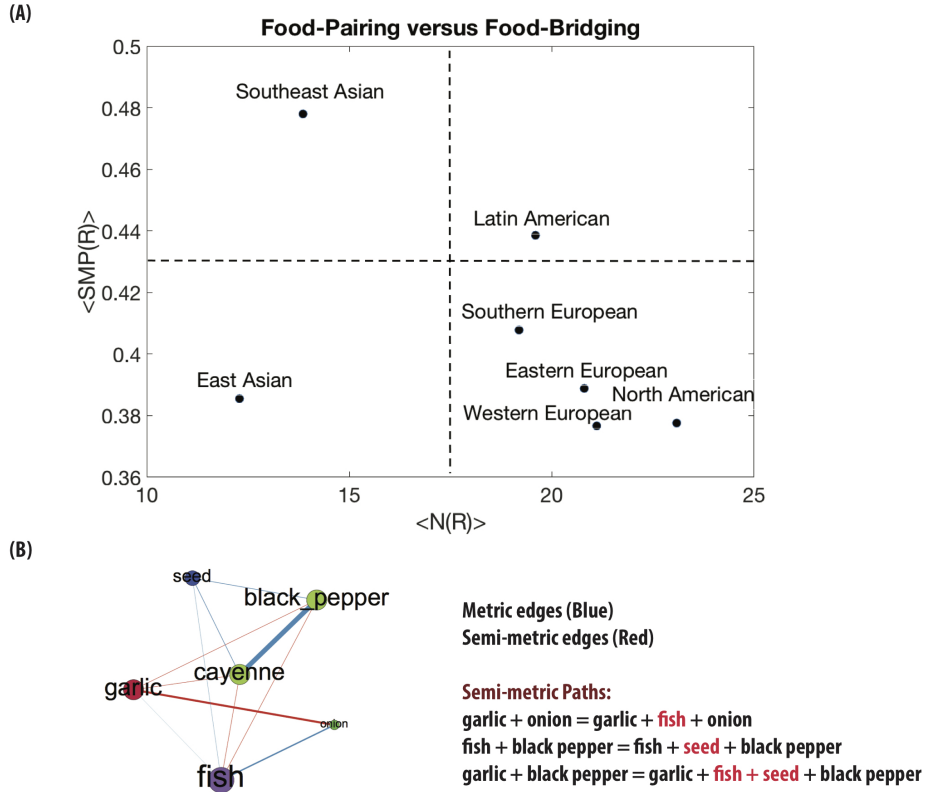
(A)

Food-Pairing versus Food-Bridging

<SMP(R)>

0.5
0.48
0.46
0.44
0.42
0.4
0.38
0.36

Southeast Asian
Latin American
Southern European
East Asian
Eastern European
North American
Western European

10 15 20 25

<N(R)>

(B)

seed
black_pepper
cayenne
garlic
onion
fish

Metric edges (Blue)
Semi-metric edges (Red)

Semi-metric Paths:
garlic + onion = garlic + fish + onion
fish + black pepper = fish + seed + black pepper
garlic + black pepper = garlic + fish + seed + black pepper